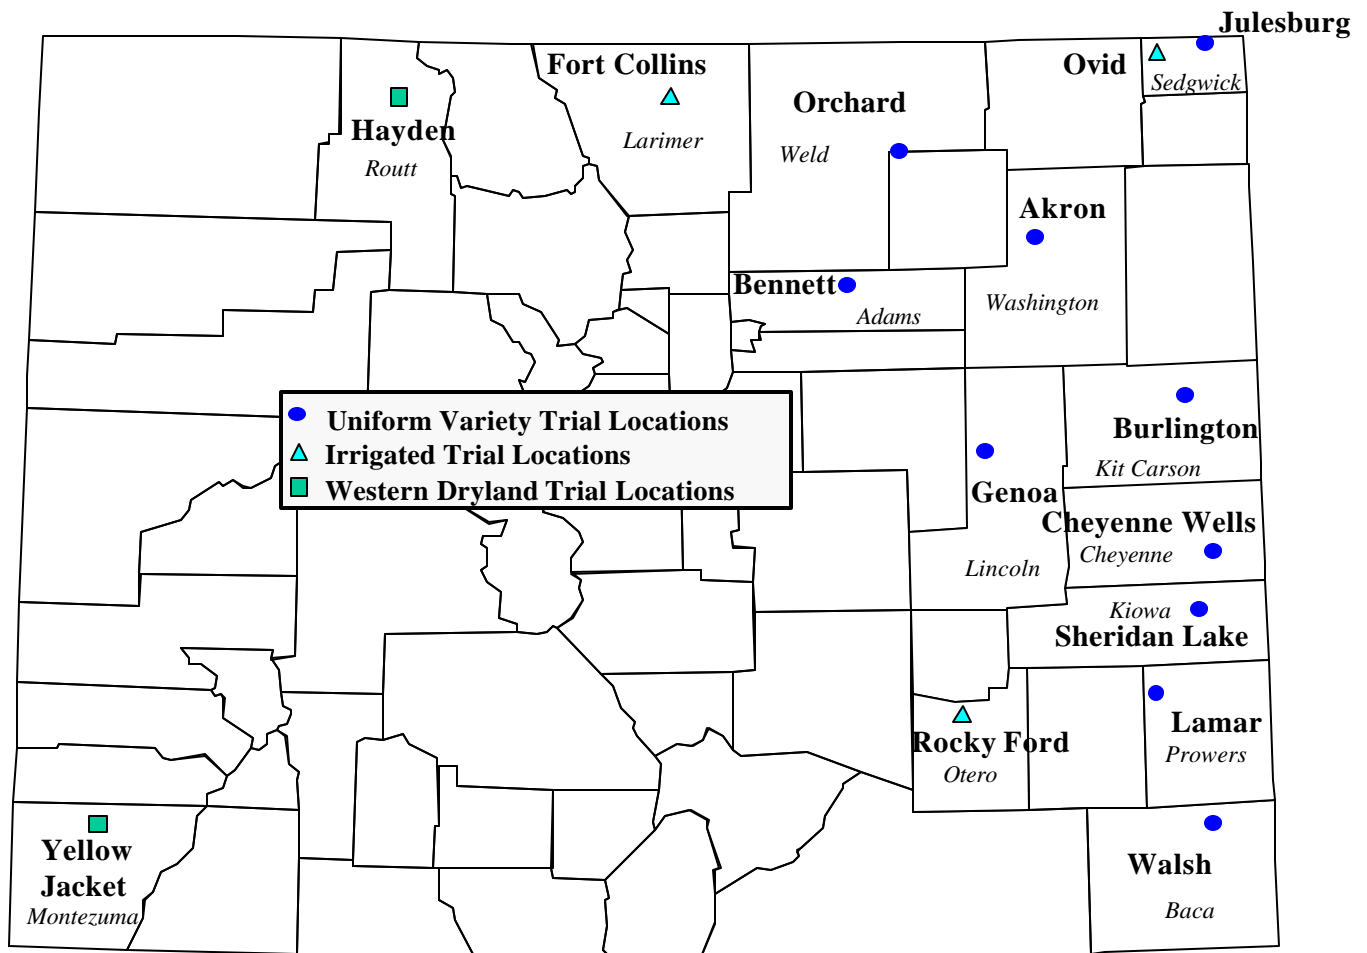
Julesburg
Fort Collins
Ovid
Sedgwick
Orchard
Hayden
Larimer
Weld
Routt
Akron
Bennett
Adams
Washington
Uniform Variety Trial Locations
Irrigated Trial Locations
Western Dryland Trial Locations
Burlington
Kit Carson
Genoa
Cheyenne Wells
Cheyenne
Lincoln
Kiowa
Sheridan Lake
Lamar
Prowers
Rocky Ford
Otero
Yellow Jacket
Montezuma
Walsh
Baca